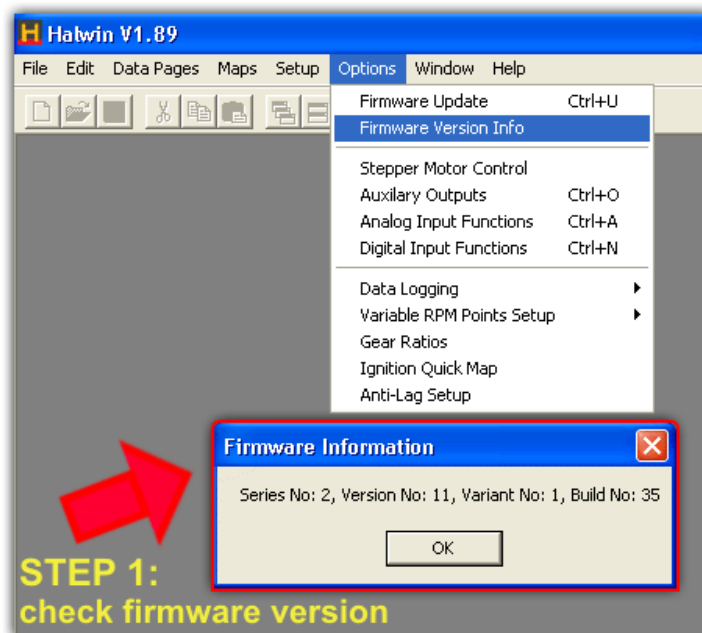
Halwin V1.89

File Edit Data Pages Maps Setup Options Window Help

Firmware Update Ctrl+U
Firmware Version Info

Stepper Motor Control
Auxilary Outputs Ctrl+O
Analog Input Functions Ctrl+A
Digital Input Functions Ctrl+N

Data Logging
Variable RPM Points Setup
Gear Ratios
Ignition Quick Map
Anti-Lag Setup

Firmware Information

Series No: 2, Version No: 11, Variant No: 1, Build No: 35

OK

STEP 1:
check firmware version